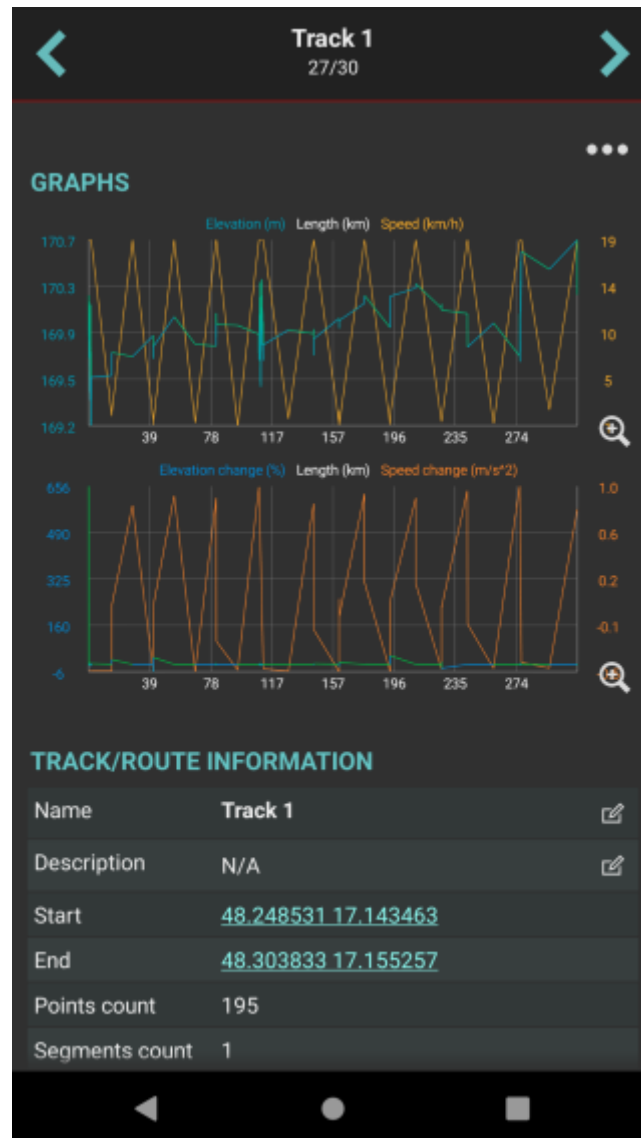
Track 1
27/30

GRAPHS

Elevation (m) Length (km) Speed (km/h)

170.7
170.3
169.9
169.5
169.2

19
14
10
5
0

39 78 117 157 196 235 274

Elevation change (%) Length (km) Speed change (m/s^2)

656
490
325
160
-6

1.0
0.6
0.2
-0.1
-0.5

39 78 117 157 196 235 274

TRACK/ROUTE INFORMATION

| | |
|---|---|
| Name | Track 1 |
| Description | N/A |
| Start | 48.248531 17.143463 |
| End | 48.303833 17.155257 |
| Points count | 195 |
| Segments count | 1 |